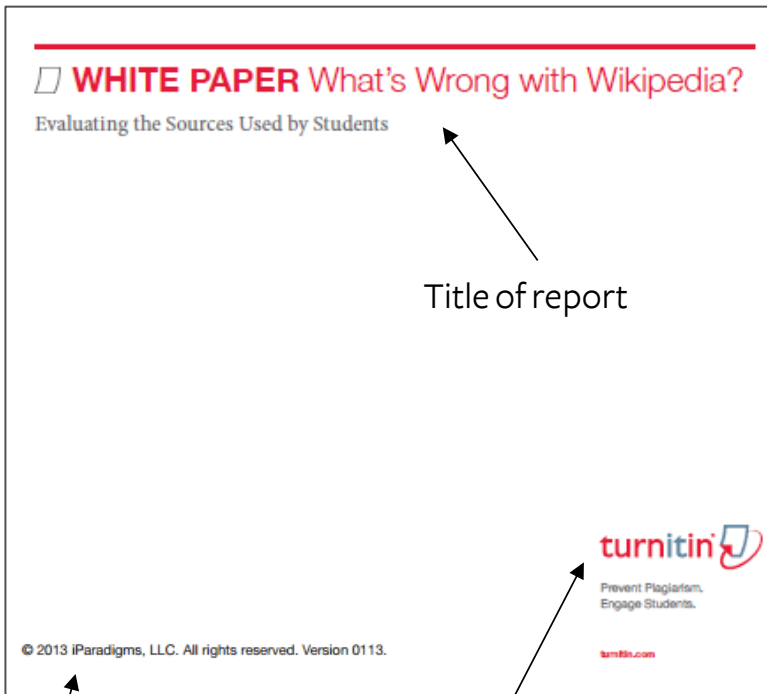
WHITE PAPER What's Wrong with Wikipedia?
Evaluating the Sources Used by Students

Title of report

turnitin

Prevent Plagiarism.
Engage Students.

© 2013 iParadigms, LLC. All rights reserved. Version 0113.

turnitin.com